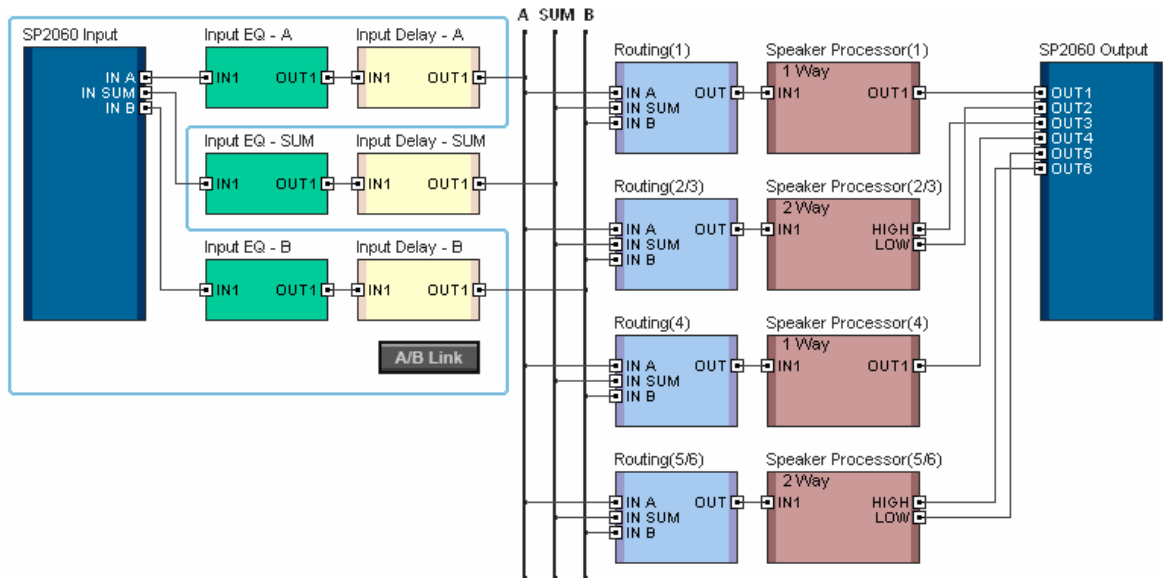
SP2060 Input
IN A
IN SUM
IN B

Input EQ - A
IN1
OUT1

Input Delay - A
IN1
OUT1

Input EQ - SUM
IN1
OUT1

Input Delay - SUM
IN1
OUT1

Input EQ - B
IN1
OUT1

Input Delay - B
IN1
OUT1

A/B Link

A SUM B

Routing(1)
IN A
IN SUM
IN B
OUT

Speaker Processor(1)
1 Way
IN1
OUT1

Routing(2/3)
IN A
IN SUM
IN B
OUT

Speaker Processor(2/3)
2 Way
IN1
HIGH
LOW

Routing(4)
IN A
IN SUM
IN B
OUT

Speaker Processor(4)
1 Way
IN1
OUT1

Routing(5/6)
IN A
IN SUM
IN B
OUT

Speaker Processor(5/6)
2 Way
IN1
HIGH
LOW

SP2060 Output
OUT1
OUT2
OUT3
OUT4
OUT5
OUT6